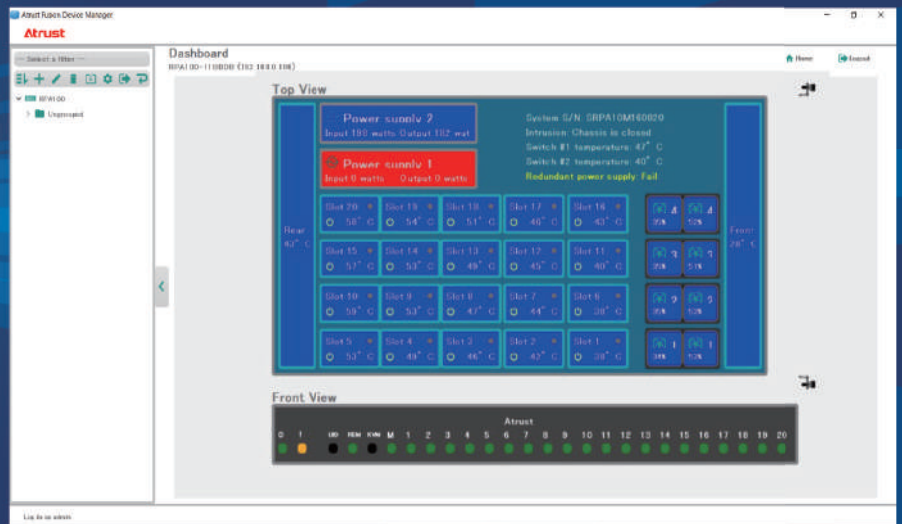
Atrust Fusion Device Manager

Atrust

--- Select a filter ---

RPA100

Ungrouped

Dashboard

RPA100-110B0B (192.168.0.106)

Home

Logout

Top View

Power supply 2

Input 192 watts Output 182 wat

Power supply 1

Input 0 watts Output 0 watts

System S/N: SRPA10M160020

Intrusion: Chassis is closed

Switch #1 temperature: 47° C

Switch #2 temperature: 40° C

Redundant power supply: Fail

Rear 42° C

Front 28° C

| Slot 20 58° C | Slot 19 54° C | Slot 18 51° C | Slot 17 46° C | Slot 16 43° C |
|---|---|---|---|---|
| Slot 15 57° C | Slot 14 53° C | Slot 13 49° C | Slot 12 45° C | Slot 11 40° C |
| Slot 10 59° C | Slot 9 53° C | Slot 8 47° C | Slot 7 44° C | Slot 6 38° C |
| Slot 5 53° C | Slot 4 49° C | Slot 3 46° C | Slot 2 42° C | Slot 1 38° C |

4 4

3 3

2 2

1 1

Front View

Atrust

0 1 UID RCM KVM M 1 2 3 4 5 6 7 8 9 10 11 12 13 14 15 16 17 18 19 20

Log in as admin